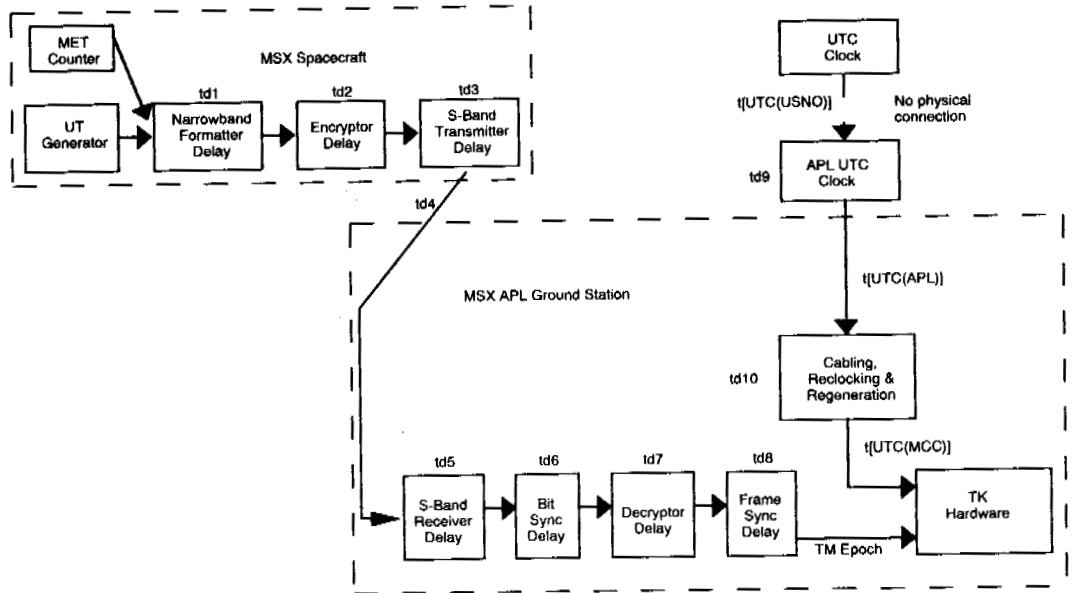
MET Counter

MSX Spacecraft

UT Generator

td1
Narrowband Formatter Delay

td2
Encryptor Delay

td3
S-Band Transmitter Delay

UTC Clock

t[UTC(USNO)]

No physical connection

td9
APL UTC Clock

td4

MSX APL Ground Station

t[UTC(APL)]

td10
Cabling, Reclocking & Regeneration

t[UTC(MCC)]

td5
S-Band Receiver Delay

td6
Bit Sync Delay

td7
Decryptor Delay

td8
Frame Sync Delay

TM Epoch

TK Hardware